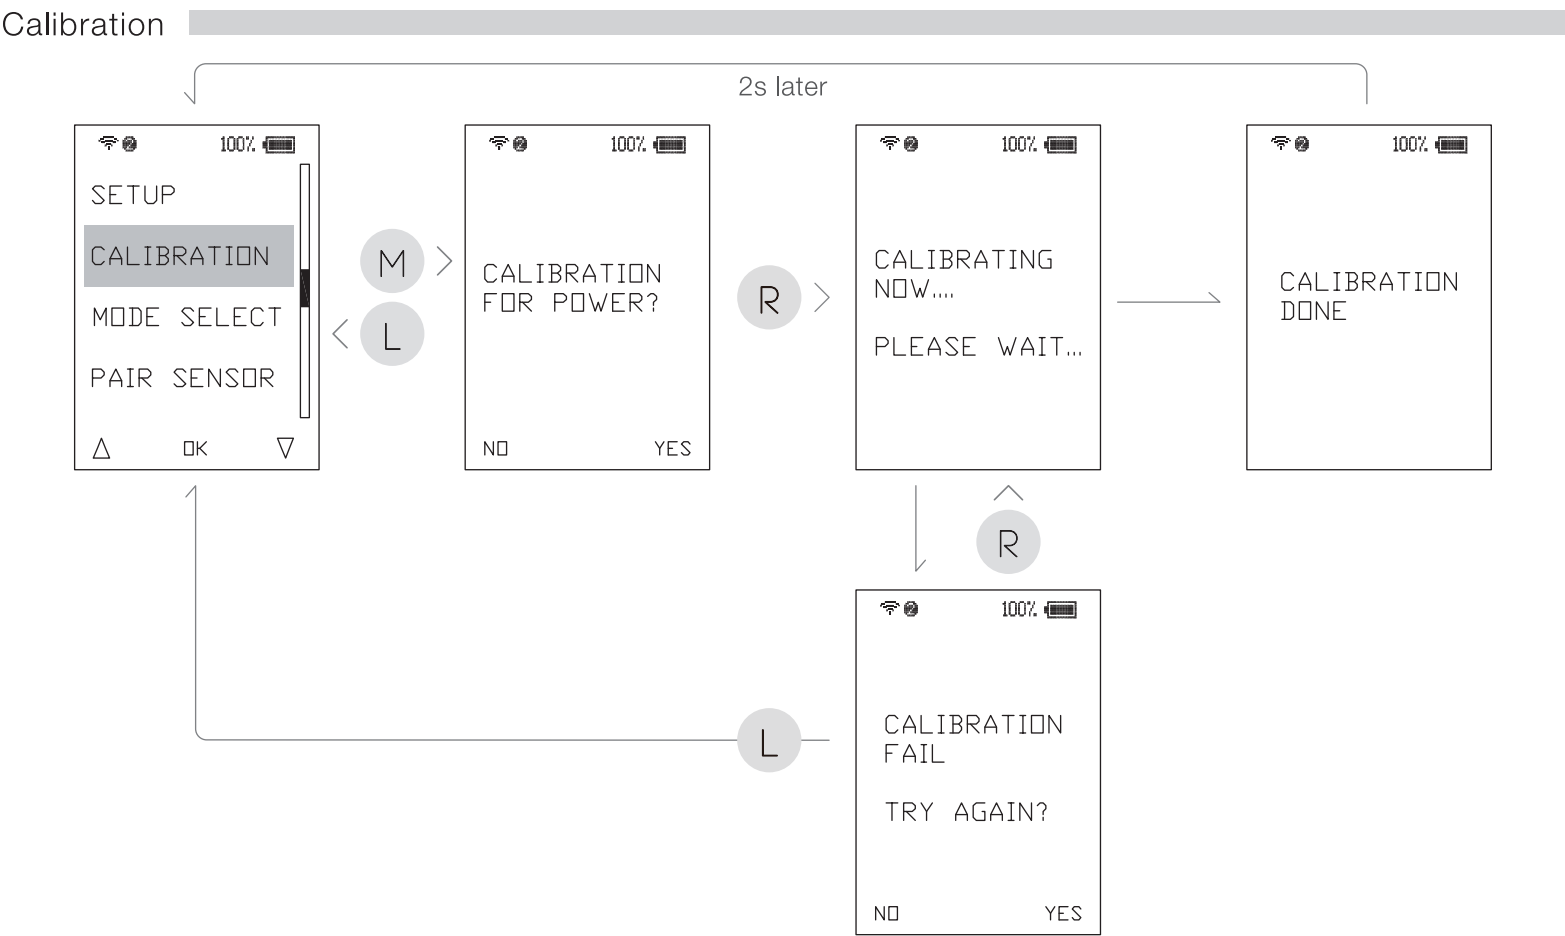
Calibration

2s later

100%

SETUP

CALIBRATION

MODE SELECT

PAIR SENSOR

$\triangle$ OK $\nabla$

M

L

100%

CALIBRATION FOR POWER?

NO YES

R

100%

CALIBRATING NOW....

PLEASE WAIT...

100%

CALIBRATION DONE

R

100%

CALIBRATION FAIL

TRY AGAIN?

NO YES

L